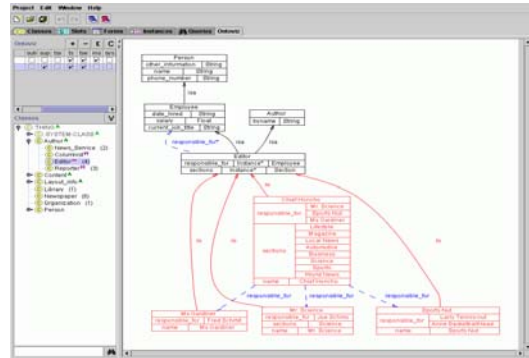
Project Edit Window Help

Classes Slots Forms Instances Queries Ontoviz

Person
other_information String
name String
phone_number String

isa

Employee
date_hired String
salary Float
current_job_title String

Author
byname String

isa

isa

responsible_for Instance*

Editor
responsible_for Instance* Employee
sections Instance* Section

io

io

io

io

Chief Honcho
responsible_for
Mr. Science
Sports Nut
Ms Gardner
sections
Lifestyle
Magazine
Local News
Automotive
Business
Science
Sports
World News
name Chief Honcho

responsible_for

responsible_for

responsible_for

Ms Gardner
responsible_for Fred Schild
name Ms Gardner

Mr. Science
responsible_for Joe Schmo
sections Science
name Mr. Science

Sports Nut
responsible_for Larry Tennisnut
Annie Basketballhead
name Sports Nut

Classes
:THING
:SYSTEM-CLASS
Author
News_Service (2)
Columnist
Editor (4)
Reporter
Content
Layout_info
Library (1)
Newspaper (6)
Organization (1)
Person